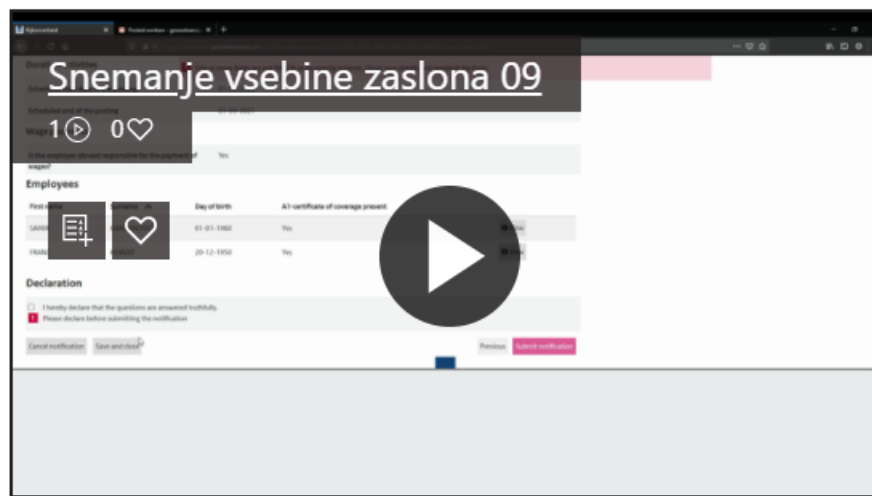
Snemanje vsebine zaslona 09

1 0

Scheduled end of the posting 07-09-2021

Is the employer abroad responsible for the payment of wages? Yes

Employees

| First name | Surname | Day of birth | A1-certificate of coverage present | |
|---|---|---|---|---|
| SAPR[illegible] | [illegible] | 01-01-1980 | Yes | View |
| FRAN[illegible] | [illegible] | 20-12-1950 | Yes | View |

Declaration

I hereby declare that the questions are answered truthfully.

Please declare before submitting the notification

Cancel notification Save and close Previous Submit notification